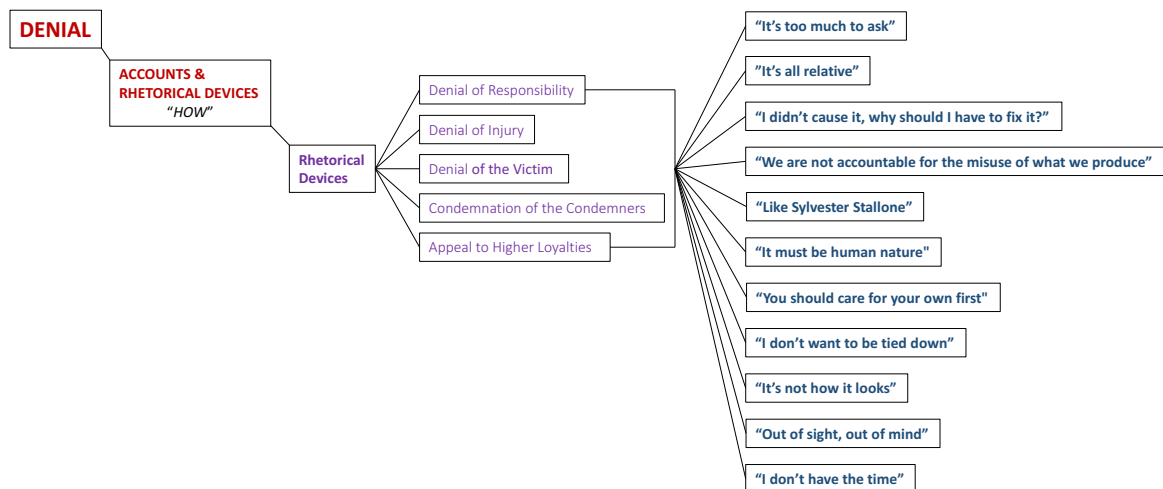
DENIAL

ACCOUNTS & RHETORICAL DEVICES
"HOW"

Rhetorical Devices

Denial of Responsibility

Denial of Injury

Denial of the Victim

Condemnation of the Condemners

Appeal to Higher Loyalties

"It's too much to ask"

"It's all relative"

"I didn't cause it, why should I have to fix it?"

"We are not accountable for the misuse of what we produce"

"Like Sylvester Stallone"

"It must be human nature"

"You should care for your own first"

"I don't want to be tied down"

"It's not how it looks"

"Out of sight, out of mind"

"I don't have the time"